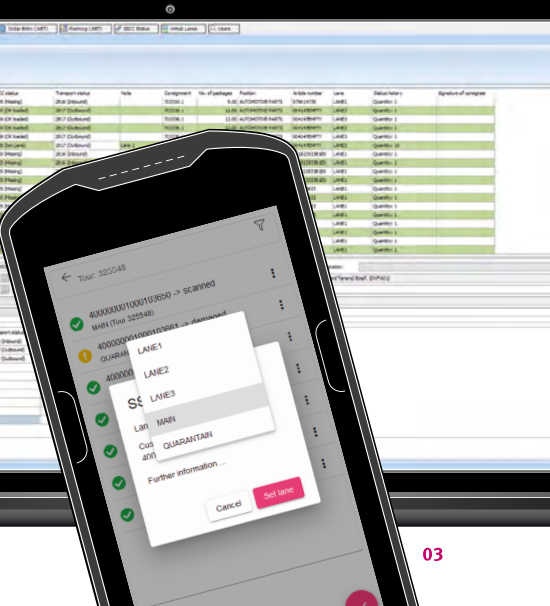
Order Entry (IMT) | Planning (IMT) | EECC Status | WMS Lanes | Users

Transport status | Note | Consignment | No. of packages | Position | Article number | Lane | Status history | Signature of consignee

Tour: 325548

4000000001000103650 -> scanned
MAIN (Tour 325548)

400000000100010365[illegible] -> damaged
QUARANTAIN

400000

LANE1
LANE2
LANE3
MAIN
QUARANTAIN

S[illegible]
Lan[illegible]
Cus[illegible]
400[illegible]

Further information...

Cancel
Set lane

03